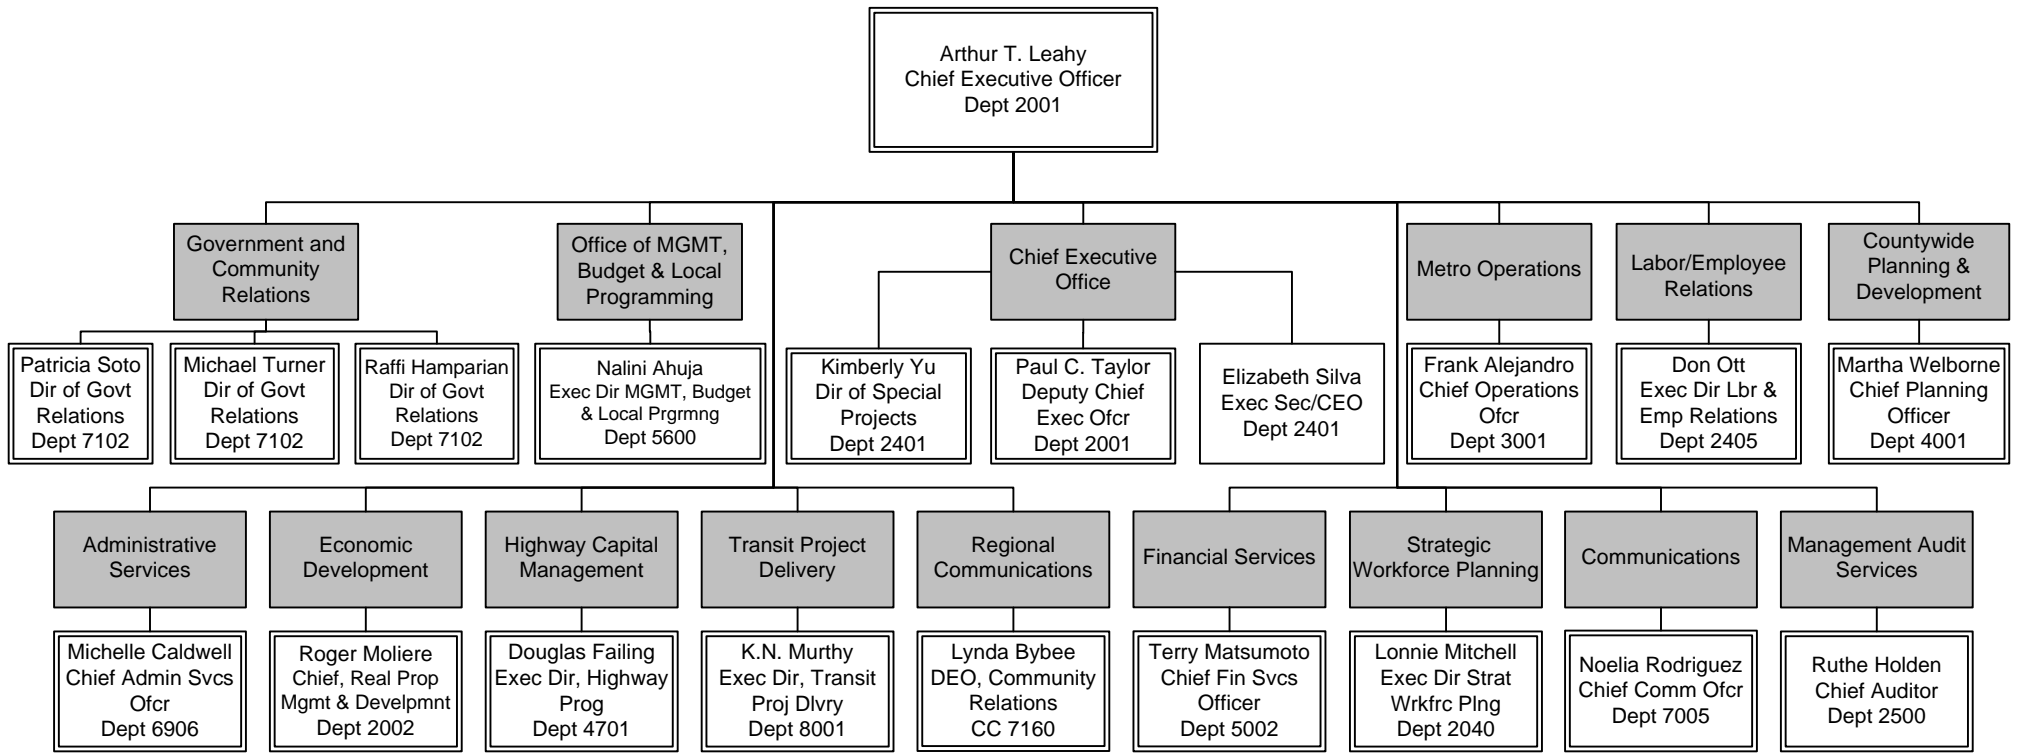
Arthur T. Leahy
Chief Executive Officer
Dept 2001

Government and Community Relations

Patricia Soto
Dir of Govt Relations
Dept 7102

Michael Turner
Dir of Govt Relations
Dept 7102

Raffi Hamparian
Dir of Govt Relations
Dept 7102

Office of MGMT, Budget & Local Programming

Nalini Ahuja
Exec Dir MGMT, Budget & Local Prgrmng
Dept 5600

Chief Executive Office

Kimberly Yu
Dir of Special Projects
Dept 2401

Paul C. Taylor
Deputy Chief Exec Ofcr
Dept 2001

Elizabeth Silva
Exec Sec/CEO
Dept 2401

Metro Operations

Frank Alejandro
Chief Operations Ofcr
Dept 3001

Labor/Employee Relations

Don Ott
Exec Dir Lbr & Emp Relations
Dept 2405

Countywide Planning & Development

Martha Welborne
Chief Planning Officer
Dept 4001

Administrative Services

Michelle Caldwell
Chief Admin Svcs Ofcr
Dept 6906

Economic Development

Roger Moliere
Chief, Real Prop Mgmt & Develpmnt
Dept 2002

Highway Capital Management

Douglas Failing
Exec Dir, Highway Prog
Dept 4701

Transit Project Delivery

K.N. Murthy
Exec Dir, Transit Proj Dlvry
Dept 8001

Regional Communications

Lynda Bybee
DEO, Community Relations
CC 7160

Financial Services

Terry Matsumoto
Chief Fin Svcs Officer
Dept 5002

Strategic Workforce Planning

Lonnie Mitchell
Exec Dir Strat Wrkfrc Plng
Dept 2040

Communications

Noelia Rodriguez
Chief Comm Ofcr
Dept 7005

Management Audit Services

Ruthe Holden
Chief Auditor
Dept 2500